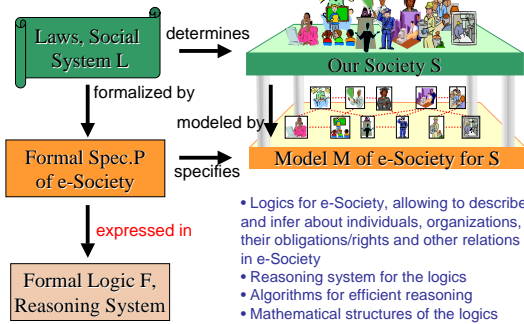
Laws, Social System L

determines

Our Society S

formalized by

modeled by

Formal Spec.P of e-Society

specifies

Model M of e-Society for S

expressed in

Formal Logic F, Reasoning System

• Logics for e-Society, allowing to describe and infer about individuals, organizations, their obligations/rights and other relations in e-Society
• Reasoning system for the logics
• Algorithms for efficient reasoning
• Mathematical structures of the logics